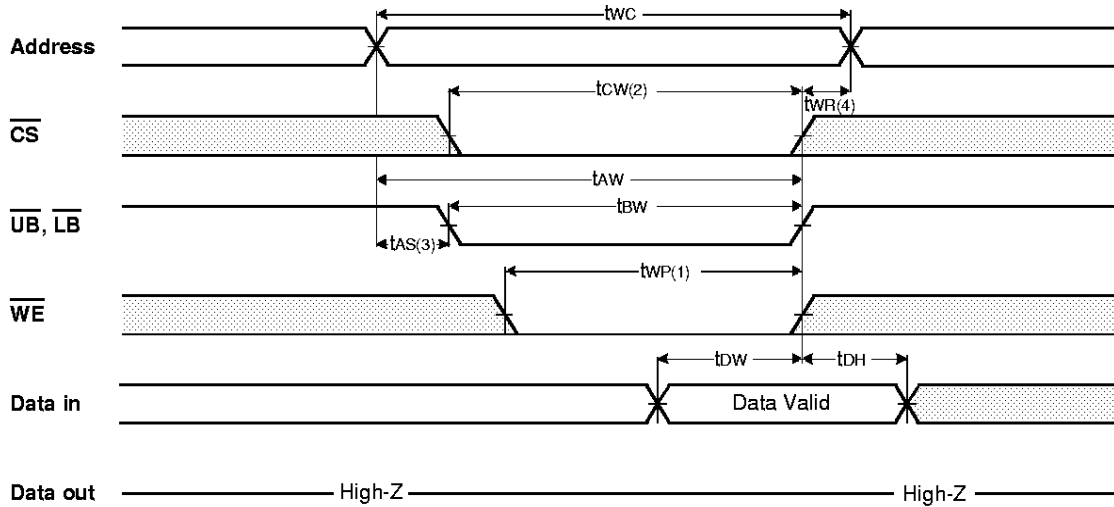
$t_{WC}$

Address

$t_{CW(2)}$

$t_{WR(4)}$

$\overline{CS}$

$t_{AW}$

$t_{BW}$

$\overline{UB}$, $\overline{LB}$

$t_{AS(3)}$

$t_{WP(1)}$

$\overline{WE}$

$t_{DW}$

$t_{DH}$

Data in

Data Valid

Data out

High-Z

High-Z